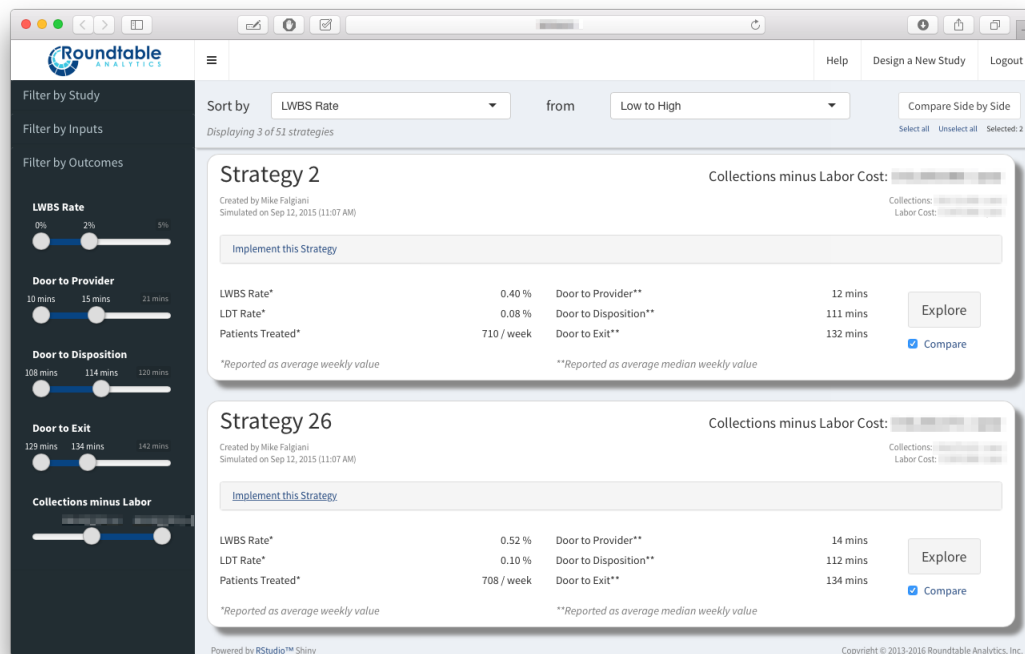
Roundtable
ANALYTICS

Help Design a New Study Logout

Filter by Study
Filter by Inputs
Filter by Outcomes

LWBS Rate
0% 2% 5%

Door to Provider
10 mins 15 mins 21 mins

Door to Disposition
108 mins 114 mins 120 mins

Door to Exit
129 mins 134 mins 142 mins

Collections minus Labor
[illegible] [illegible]

Sort by LWBS Rate from Low to High Compare Side by Side

Displaying 3 of 51 strategies

Select all Unselect all Selected: 2

Strategy 2
Collections minus Labor Cost: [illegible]
Created by Mike Falgiani
Simulated on Sep 12, 2015 (11:07 AM)
Collections: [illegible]
Labor Cost: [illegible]

Implement this Strategy

| | | | |
|---|---|---|---|
| LWBS Rate* | 0.40 % | Door to Provider** | 12 mins |
| LDT Rate* | 0.08 % | Door to Disposition** | 111 mins |
| Patients Treated* | 710 / week | Door to Exit** | 132 mins |

Explore
Compare

*Reported as average weekly value
**Reported as average median weekly value

Strategy 26
Collections minus Labor Cost: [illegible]
Created by Mike Falgiani
Simulated on Sep 12, 2015 (11:07 AM)
Collections: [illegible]
Labor Cost: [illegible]

Implement this Strategy

| | | | |
|---|---|---|---|
| LWBS Rate* | 0.52 % | Door to Provider** | 14 mins |
| LDT Rate* | 0.10 % | Door to Disposition** | 112 mins |
| Patients Treated* | 708 / week | Door to Exit** | 134 mins |

Explore
Compare

*Reported as average weekly value
**Reported as average median weekly value

Powered by RStudio™ Shiny
Copyright © 2013-2016 Roundtable Analytics, Inc.